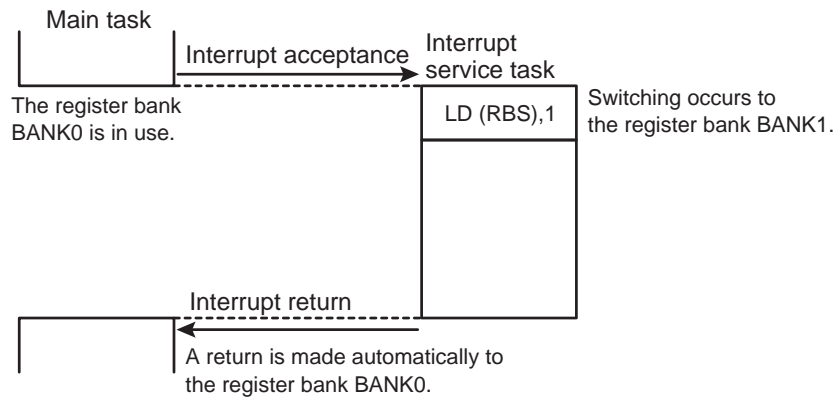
Main task

Interrupt acceptance

Interrupt service task

The register bank BANK0 is in use.

LD (RBS),1

Switching occurs to the register bank BANK1.

Interrupt return

A return is made automatically to the register bank BANK0.